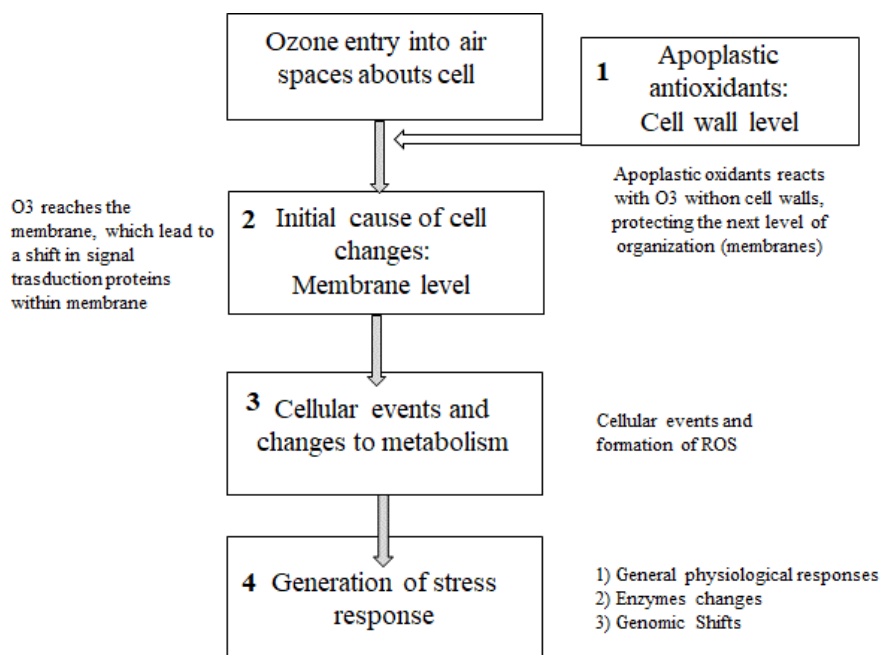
Ozone entry into air spaces abouts cell

1 Apoplastic antioxidants: Cell wall level

Apoplastic oxidants reacts with O3 withon cell walls, protecting the next level of organization (membranes)

O3 reaches the membrane, which lead to a shift in signal trasduction proteins within membrane

2 Initial cause of cell changes: Membrane level

3 Cellular events and changes to metabolism

Cellular events and formation of ROS

4 Generation of stress response

1) General physiological responses
2) Enzymes changes
3) Genomic Shifts